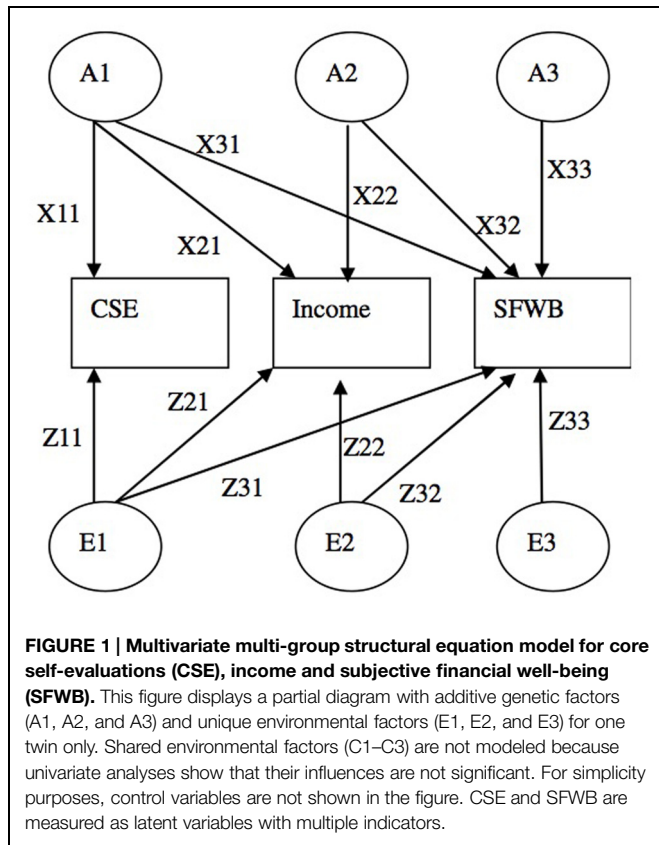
A1

A2

A3

X31

X11

X22

X33

X21

X32

CSE

Income

SFWB

Z21

Z11

Z22

Z33

Z31

Z32

E1

E2

E3

**FIGURE 1 | Multivariate multi-group structural equation model for core self-evaluations (CSE), income and subjective financial well-being (SFWB).** This figure displays a partial diagram with additive genetic factors (A1, A2, and A3) and unique environmental factors (E1, E2, and E3) for one twin only. Shared environmental factors (C1–C3) are not modeled because univariate analyses show that their influences are not significant. For simplicity purposes, control variables are not shown in the figure. CSE and SFWB are measured as latent variables with multiple indicators.